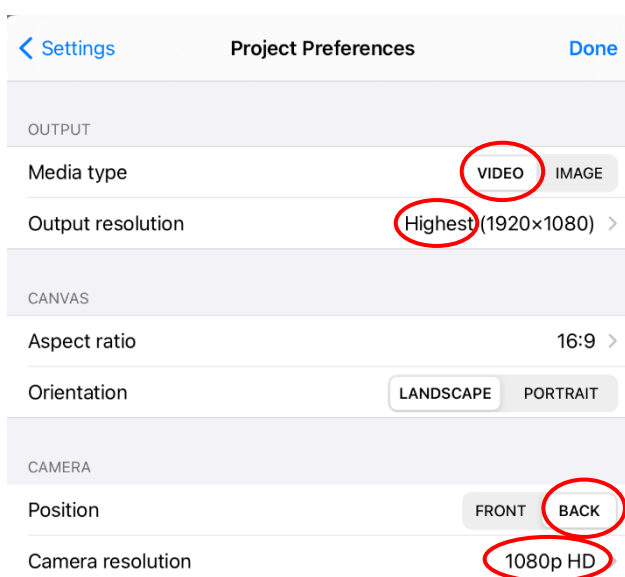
Settings
Project Preferences
Done

OUTPUT

Media type
VIDEO
IMAGE

Output resolution
Highest (1920×1080)

CANVAS

Aspect ratio
16:9

Orientation
LANDSCAPE
PORTRAIT

CAMERA

Position
FRONT
BACK

Camera resolution
1080p HD